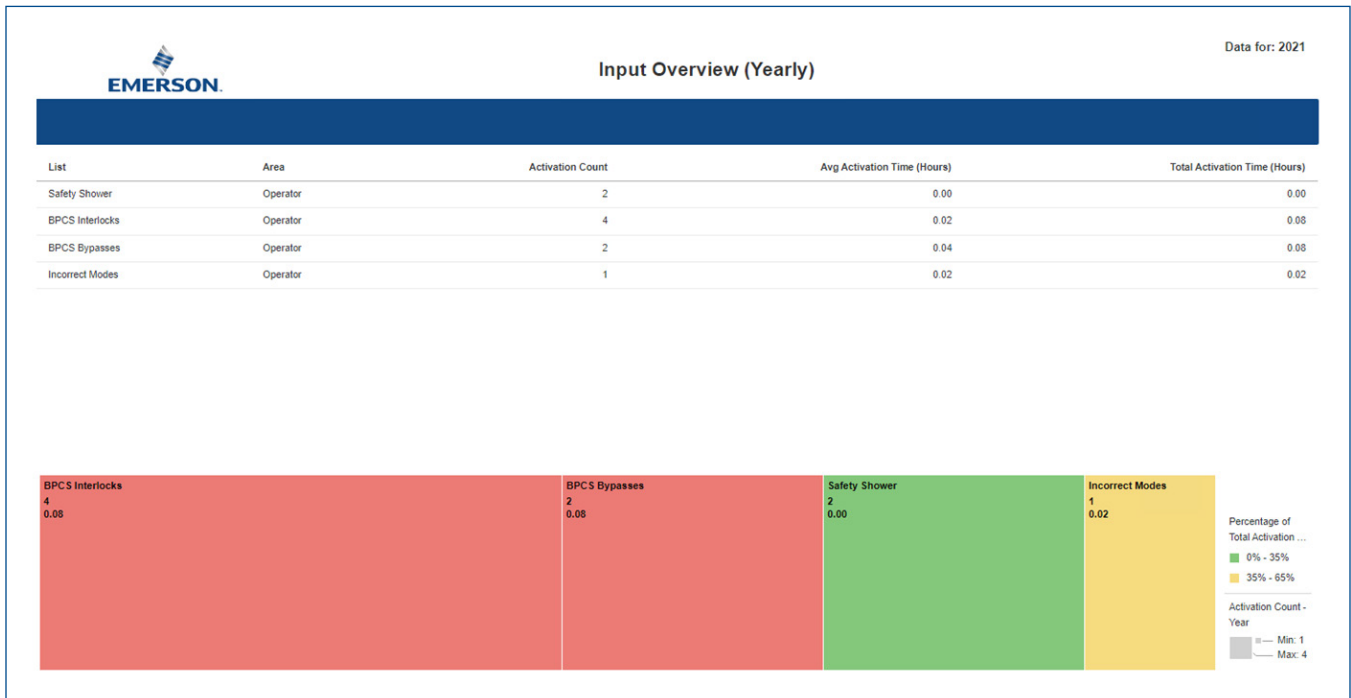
EMERSON.

Input Overview (Yearly)

Data for: 2021

| List | Area | Activation Count | Avg Activation Time (Hours) | Total Activation Time (Hours) |
|---|---|---|---|---|
| Safety Shower | Operator | 2 | 0.00 | 0.00 |
| BPCS Interlocks | Operator | 4 | 0.02 | 0.08 |
| BPCS Bypasses | Operator | 2 | 0.04 | 0.08 |
| Incorrect Modes | Operator | 1 | 0.02 | 0.02 |

BPCS Interlocks
4
0.08

BPCS Bypasses
2
0.08

Safety Shower
2
0.00

Incorrect Modes
1
0.02

Percentage of Total Activation ...
0% - 35%
35% - 65%

Activation Count - Year
Min: 1
Max: 4